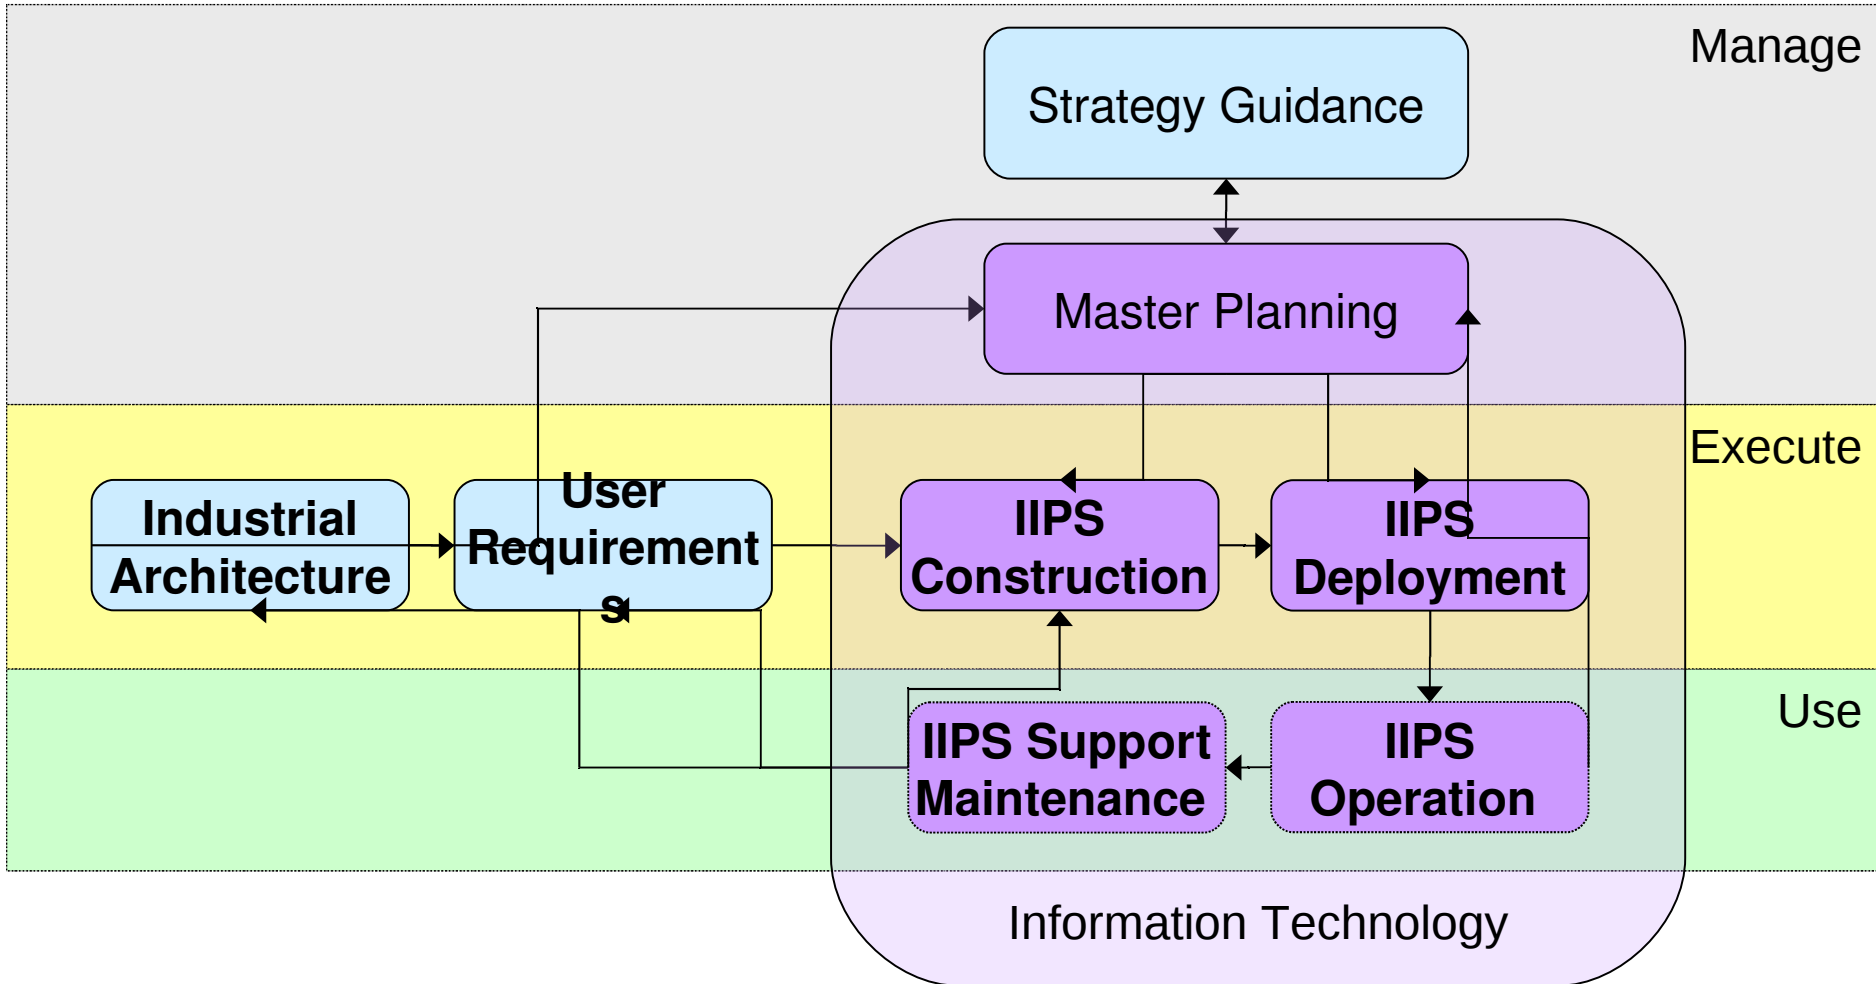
Manage

Strategy Guidance

Master Planning

Execute

Industrial Architecture

User Requirements

IIPS Construction

IIPS Deployment

Use

IIPS Support Maintenance

IIPS Operation

Information Technology